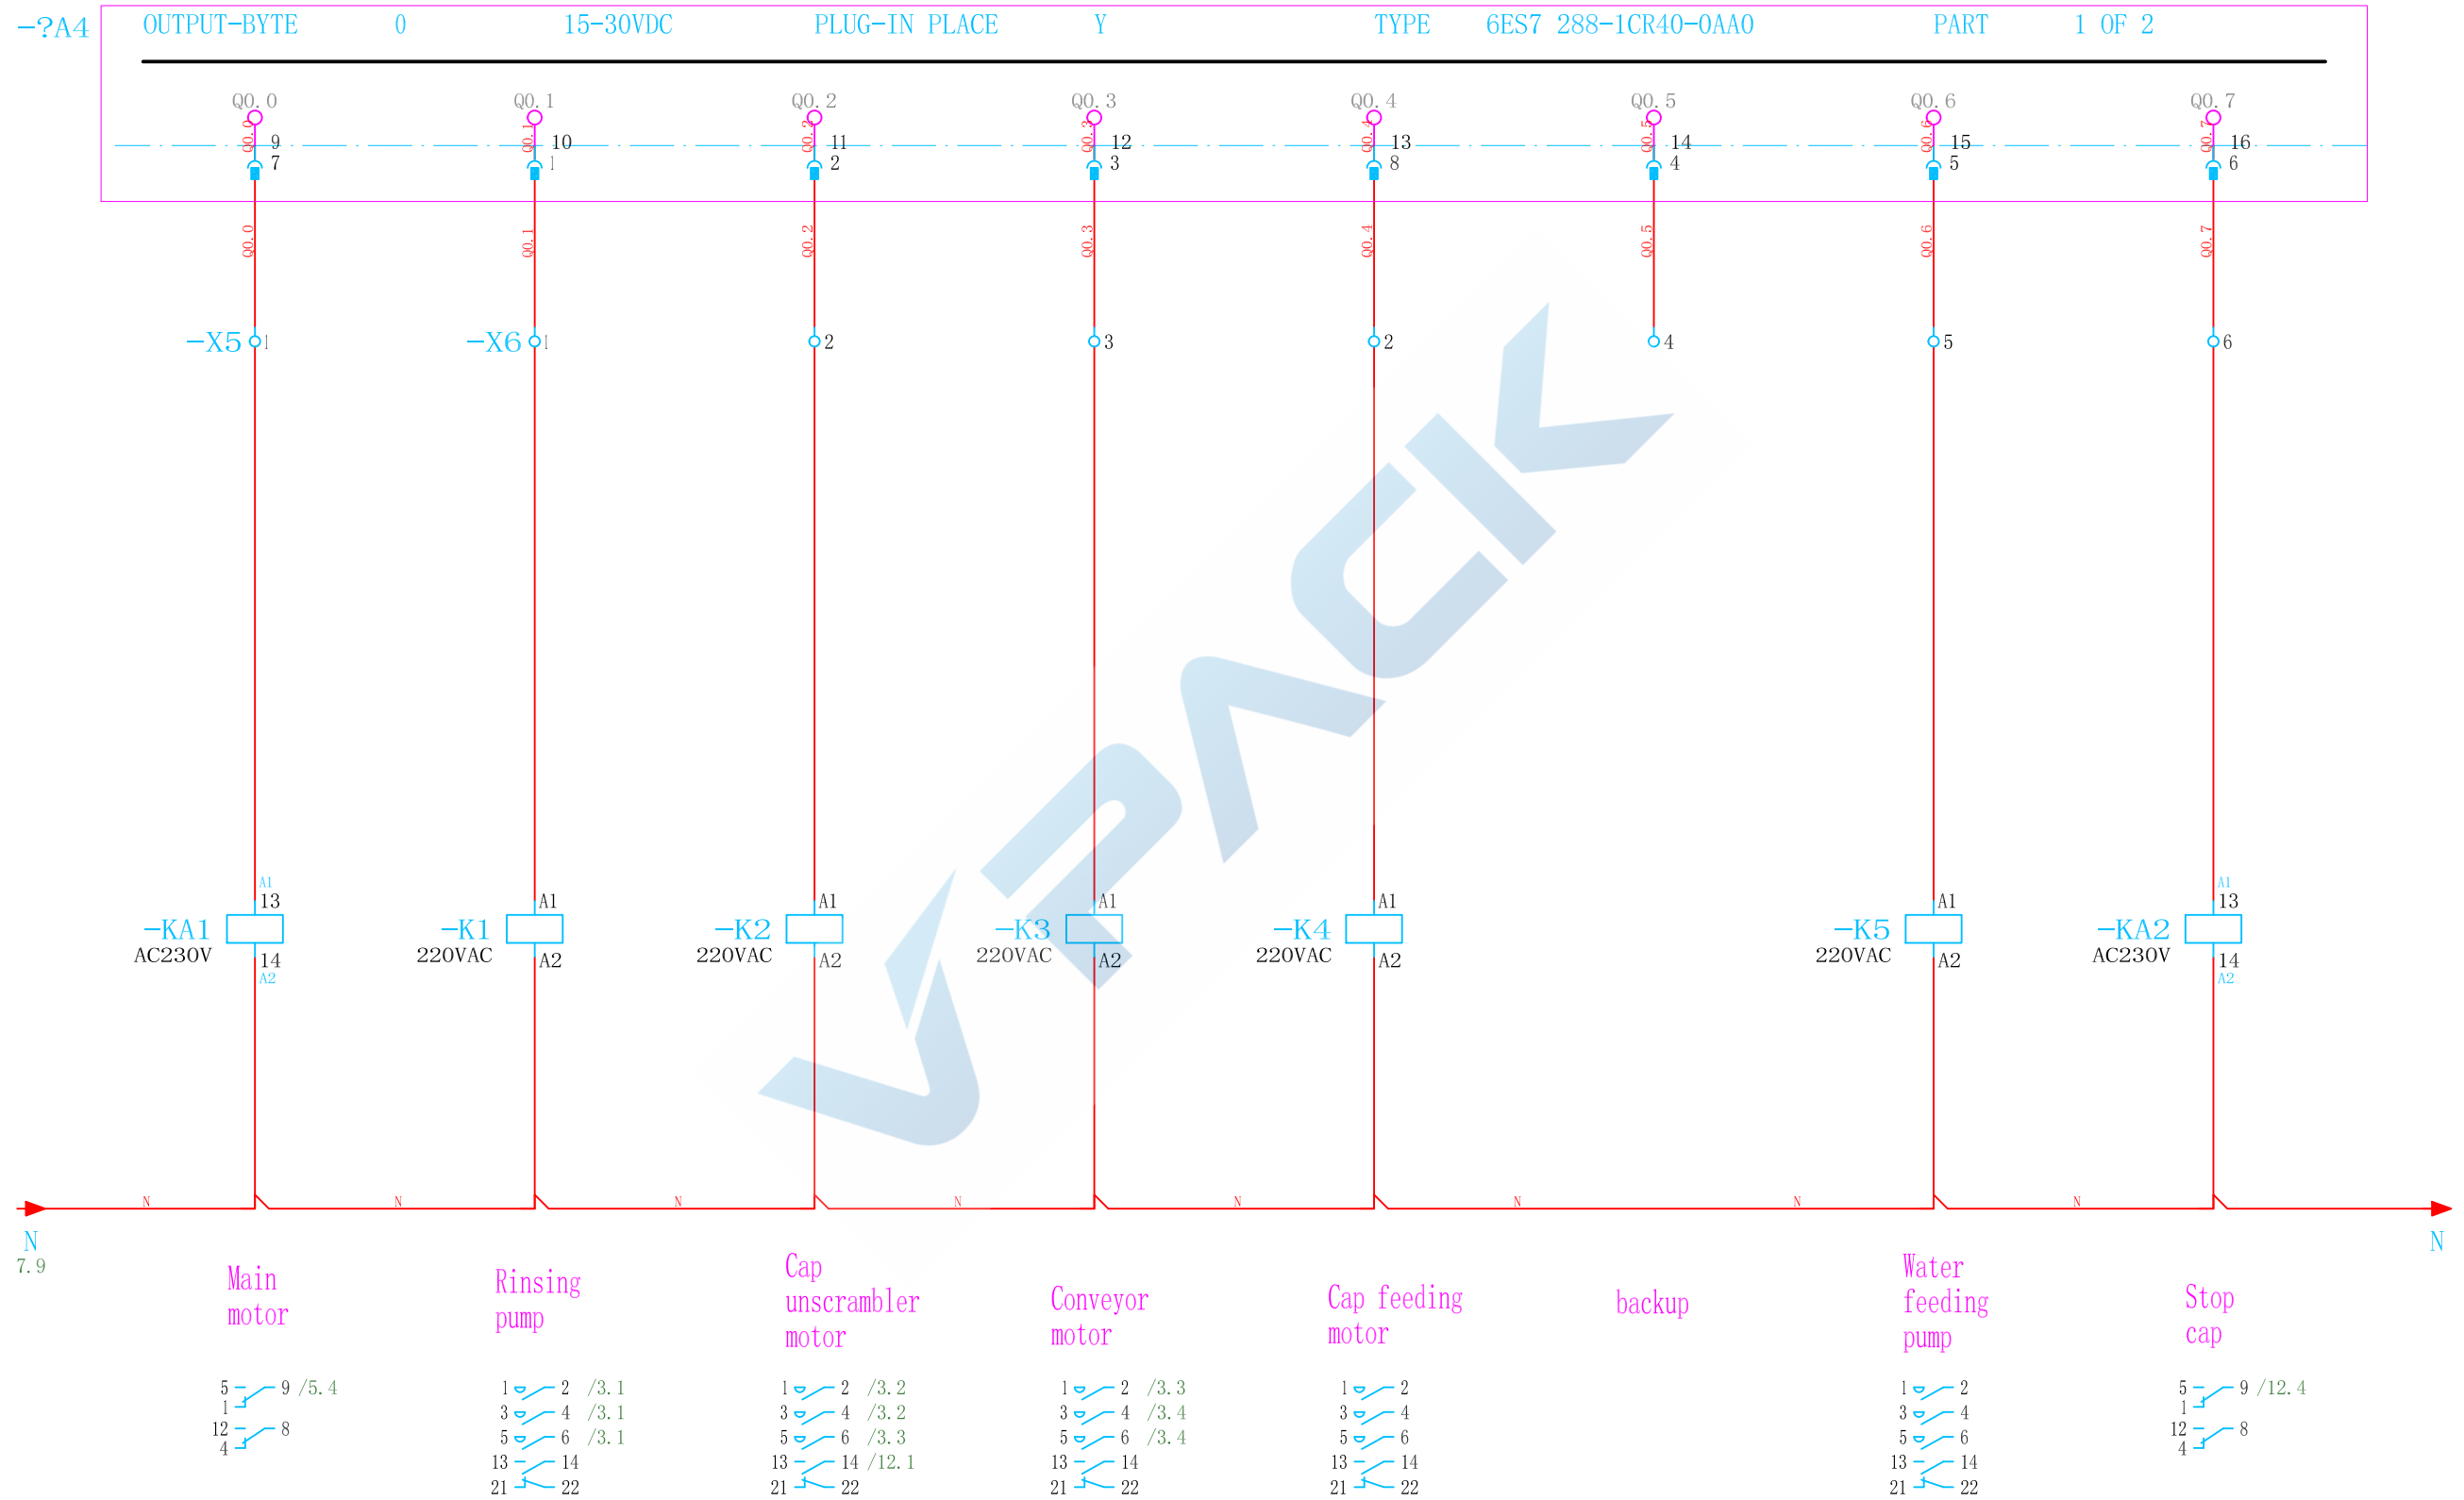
-?A4 OUTPUT-BYTE 0 15-30VDC PLUG-IN PLACE Y TYPE 6ES7 288-1CR40-0AA0 PART 1 OF 2

Q0.0 Q0.1 Q0.2 Q0.3 Q0.4 Q0.5 Q0.6 Q0.7

9 7 10 1 11 2 12 3 13 8 14 4 15 5 16 6

Q0.0 Q0.1 Q0.2 Q0.3 Q0.4 Q0.5 Q0.6 Q0.7

-X5 1 -X6 1 2 3 2 4 5 6

A1 13 -KA1 AC230V 14 A2

A1 -K1 220VAC A2

A1 -K2 220VAC A2

A1 -K3 220VAC A2

A1 -K4 220VAC A2

A1 -K5 220VAC A2

A1 13 -KA2 AC230V 14 A2

N N N N N N N N

N 7.9

N

Main motor

Rinsing pump

Cap unscrambler motor

Conveyor motor

Cap feeding motor

backup

Water feeding pump

Stop cap

5 9 /5.4
1
12 8
4

1 2 /3.1
3 4 /3.1
5 6 /3.1
13 14
21 22

1 2 /3.2
3 4 /3.2
5 6 /3.3
13 14 /12.1
21 22

1 2 /3.3
3 4 /3.4
5 6 /3.4
13 14
21 22

1 2
3 4
5 6
13 14
21 22

1 2
3 4
5 6
13 14
21 22

5 9 /12.4
1
12 8
4